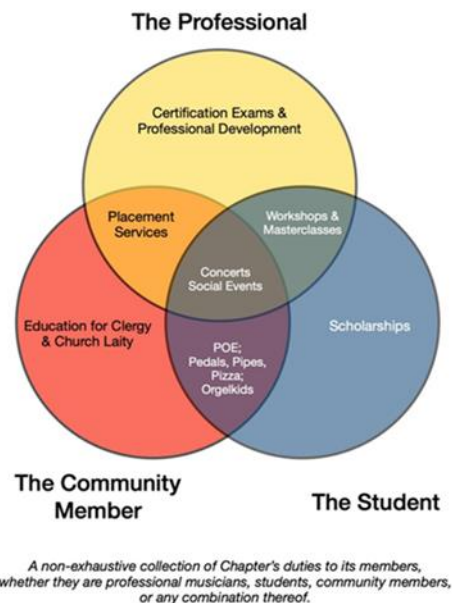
The Professional

Certification Exams & Professional Development

Placement Services

Workshops & Masterclasses

Concerts Social Events

Education for Clergy & Church Laity

POE; Pedals, Pipes, Pizza; Orgelkids

Scholarships

The Community Member

The Student

A non-exhaustive collection of Chapter's duties to its members, whether they are professional musicians, students, community members, or any combination thereof.